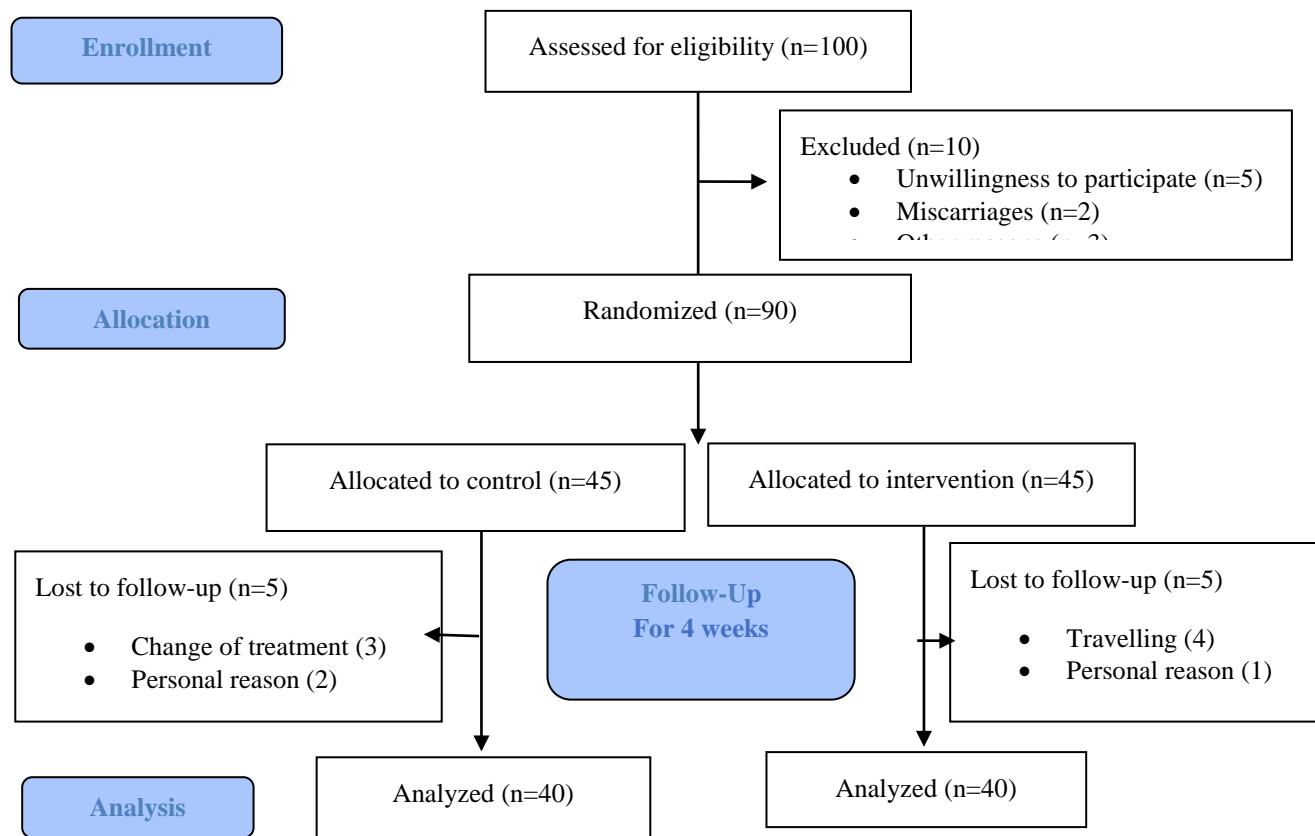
Enrollment

Assessed for eligibility (n=100)

Excluded (n=10)
- Unwillingness to participate (n=5)
- Miscarriages (n=2)
- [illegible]

Allocation

Randomized (n=90)

Allocated to control (n=45)

Allocated to intervention (n=45)

Lost to follow-up (n=5)
- Change of treatment (3)
- Personal reason (2)

Follow-Up
For 4 weeks

Lost to follow-up (n=5)
- Travelling (4)
- Personal reason (1)

Analysis

Analyzed (n=40)

Analyzed (n=40)